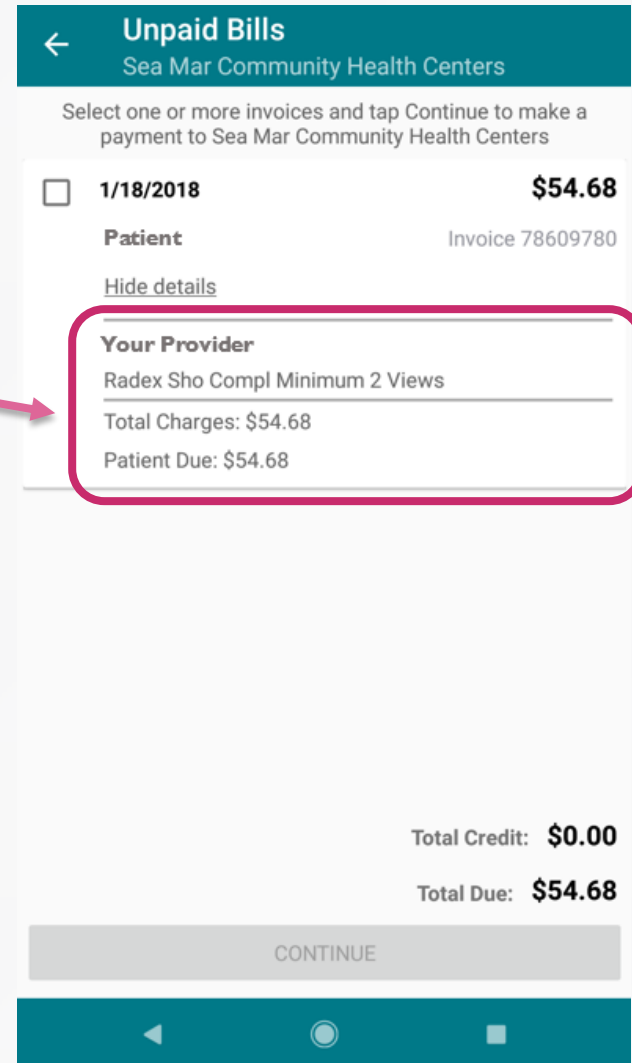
Unpaid Bills
Sea Mar Community Health Centers

Select one or more invoices and tap Continue to make a payment to Sea Mar Community Health Centers

1/18/2018 $54.68

Patient Invoice 78609780

Hide details

Your Provider

Radex Sho Compl Minimum 2 Views

Total Charges: $54.68

Patient Due: $54.68

Total Credit: $0.00

Total Due: $54.68

CONTINUE